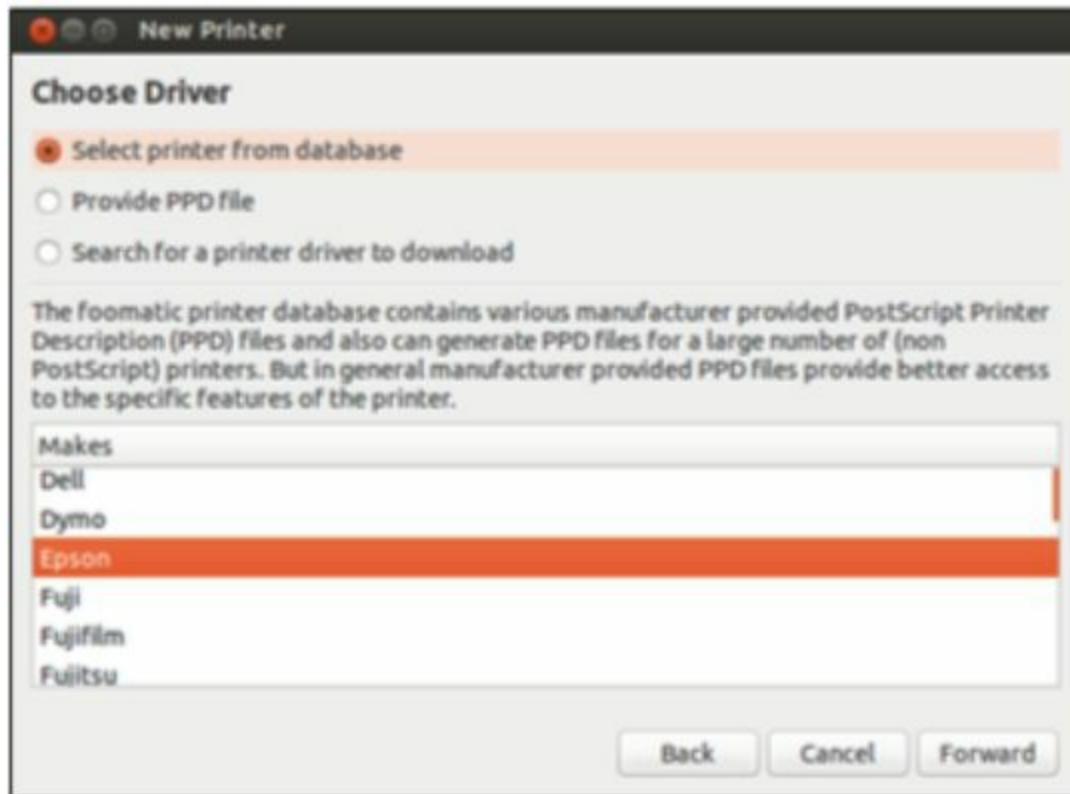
New Printer

Choose Driver

Select printer from database

Provide PPD file

Search for a printer driver to download

The foomatic printer database contains various manufacturer provided PostScript Printer Description (PPD) files and also can generate PPD files for a large number of (non PostScript) printers. But in general manufacturer provided PPD files provide better access to the specific features of the printer.

| Makes |
|---|
| Dell |
| Dymo |
| Epson |
| Fuji |
| Fujifilm |
| Fujitsu |

Back Cancel Forward